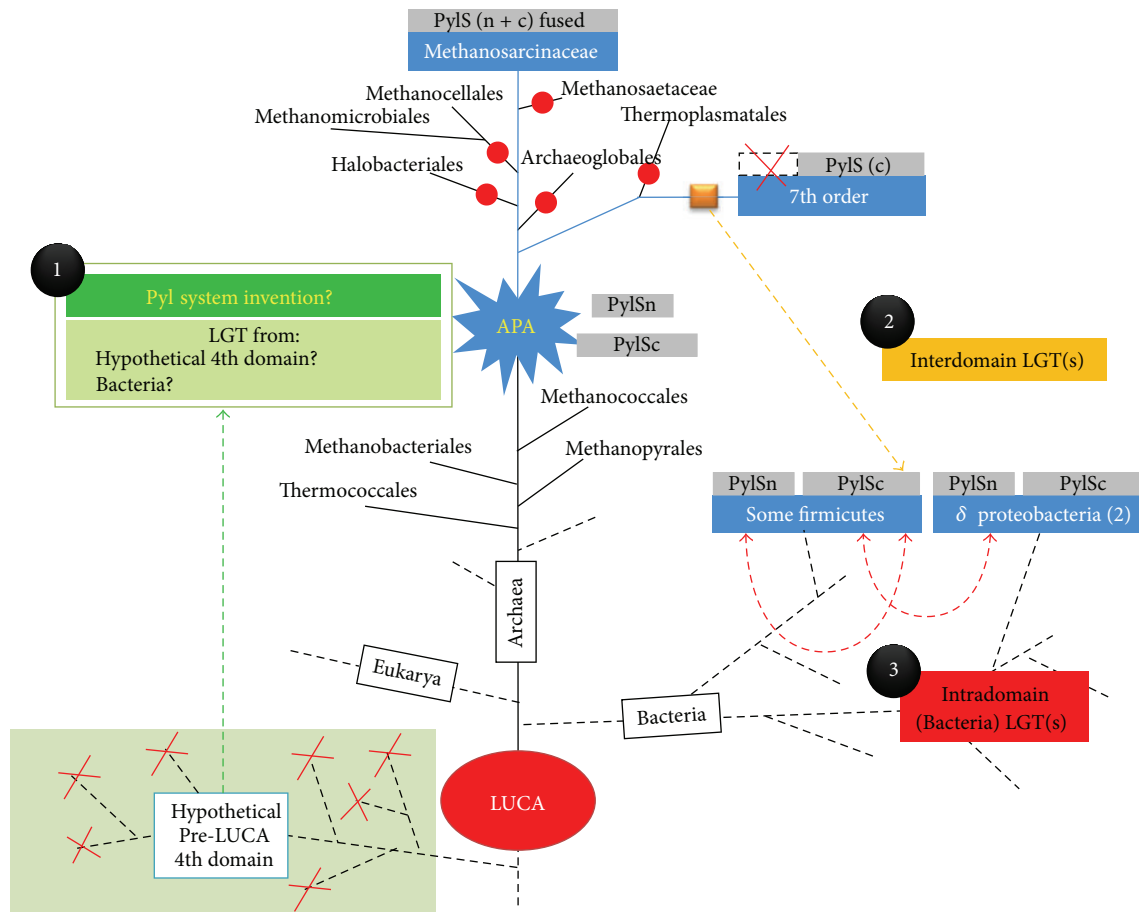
PylS (n + c) fused
Methanosarcinaceae
Methanosaetaceae
Methanocellales
Methanomicrobiales
Thermoplasmatales
Halobacteriales
Archaeoglobales
PylS (c)
7th order
1
Pyl system invention?
LGT from:
Hypothetical 4th domain?
Bacteria?
APA
PylSn
PylSc
2
Interdomain LGT(s)
Methanococcales
Methanobacteriales
Methanopyrales
Thermococcales
PylSn
PylSc
PylSn
PylSc
Some firmicutes
$\delta$ proteobacteria (2)
Archaea
Eukarya
Bacteria
3
Intradomain (Bacteria) LGT(s)
LUCA
Hypothetical Pre-LUCA 4th domain